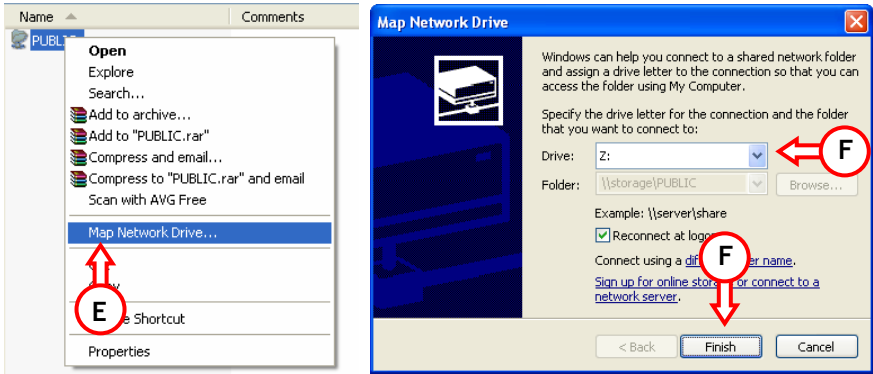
Name

Comments

PUBLIC

Open

Explore

Search...

Add to archive...

Add to "PUBLIC.rar"

Compress and email...

Compress to "PUBLIC.rar" and email

Scan with AVG Free

Map Network Drive...

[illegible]

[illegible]

E

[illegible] Shortcut

Properties

Map Network Drive

Windows can help you connect to a shared network folder and assign a drive letter to the connection so that you can access the folder using My Computer.

Specify the drive letter for the connection and the folder that you want to connect to:

Drive: Z:

F

Folder: \\storage\PUBLIC

Browse...

Example: \\server\share

Reconnect at logo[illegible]

F

Connect using a di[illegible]er name.

Sign up for online stor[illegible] or connect to a network server.

< Back

Finish

Cancel